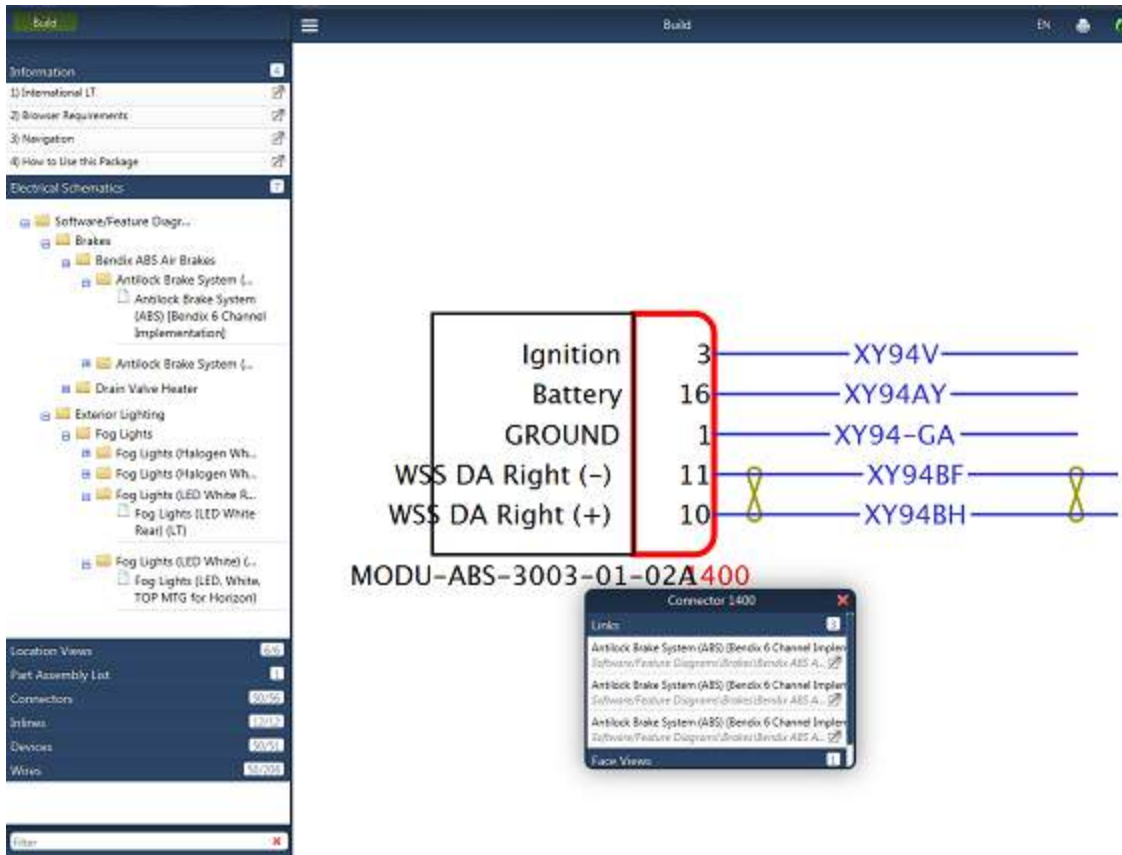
Build

Build

EN

Information 4
1) International LT
2) Browser Requirements
3) Navigation
4) How to Use this Package

Electrical Schematics 7

Software/Feature Diagr...
Brakes
Bendix ABS Air Brakes
Antilock Brake System (...
Antilock Brake System (ABS) [Bendix 6 Channel Implementation]
Antilock Brake System (...
Drain Valve Heater
Exterior Lighting
Fog Lights
Fog Lights (Halogen Wh...
Fog Lights (Halogen Wh...
Fog Lights (LED White R...
Fog Lights (LED White Rear) (LT)
Fog Lights (LED White) (...
Fog Lights (LED, White, TOP MTG for Horizon)

Location Views 6/6
Part Assembly List 1
Connectors 50/56
Inlines 12/12
Devices 50/51
Wires 50/208

Filter

Ignition 3 XY94V
Battery 16 XY94AY
GROUND 1 XY94-GA
WSS DA Right (-) 11 XY94BF
WSS DA Right (+) 10 XY94BH

MODU-ABS-3003-01-02A1400

Connector 1400
Links 3
Antilock Brake System (ABS) [Bendix 6 Channel Implem
Software/Feature Diagrams\Brakes\Bendix ABS A...
Antilock Brake System (ABS) [Bendix 6 Channel Implem
Software/Feature Diagrams\Brakes\Bendix ABS A...
Antilock Brake System (ABS) [Bendix 6 Channel Implem
Software/Feature Diagrams\Brakes\Bendix ABS A...
Face Views 1